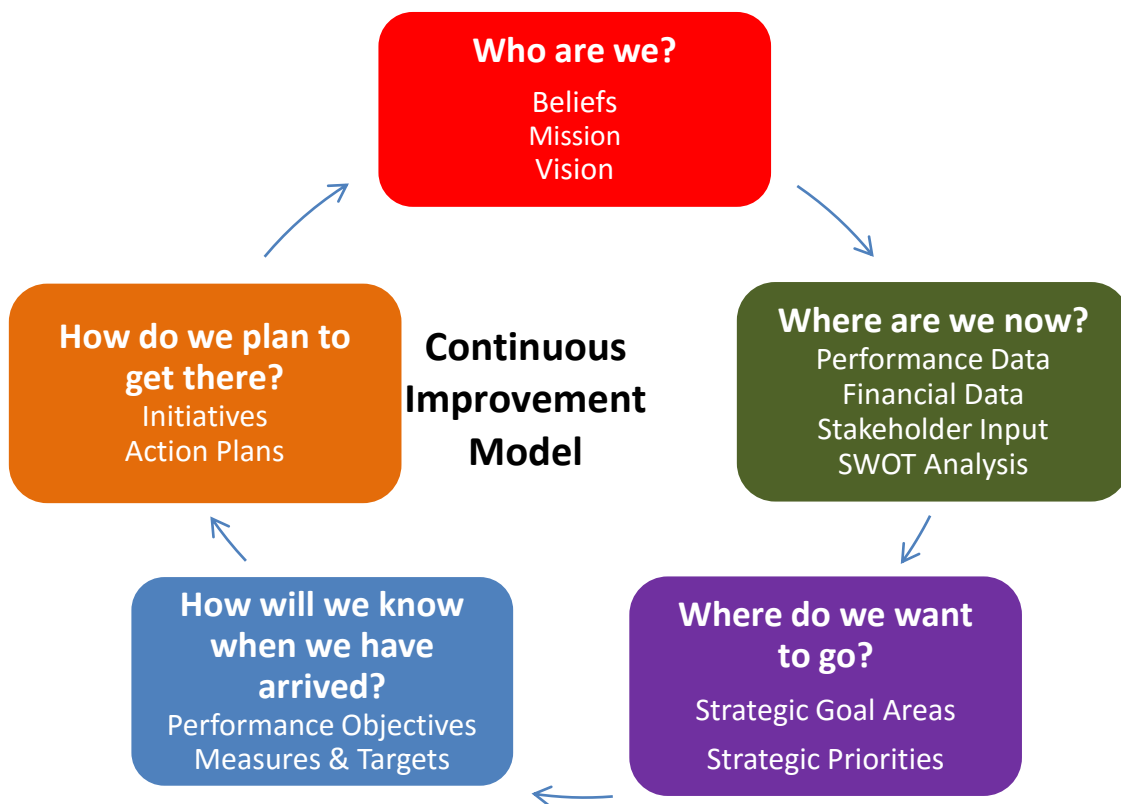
Who are we?
Beliefs
Mission
Vision

Where are we now?
Performance Data
Financial Data
Stakeholder Input
SWOT Analysis

Where do we want to go?
Strategic Goal Areas
Strategic Priorities

How will we know when we have arrived?
Performance Objectives
Measures & Targets

How do we plan to get there?
Initiatives
Action Plans

Continuous Improvement Model